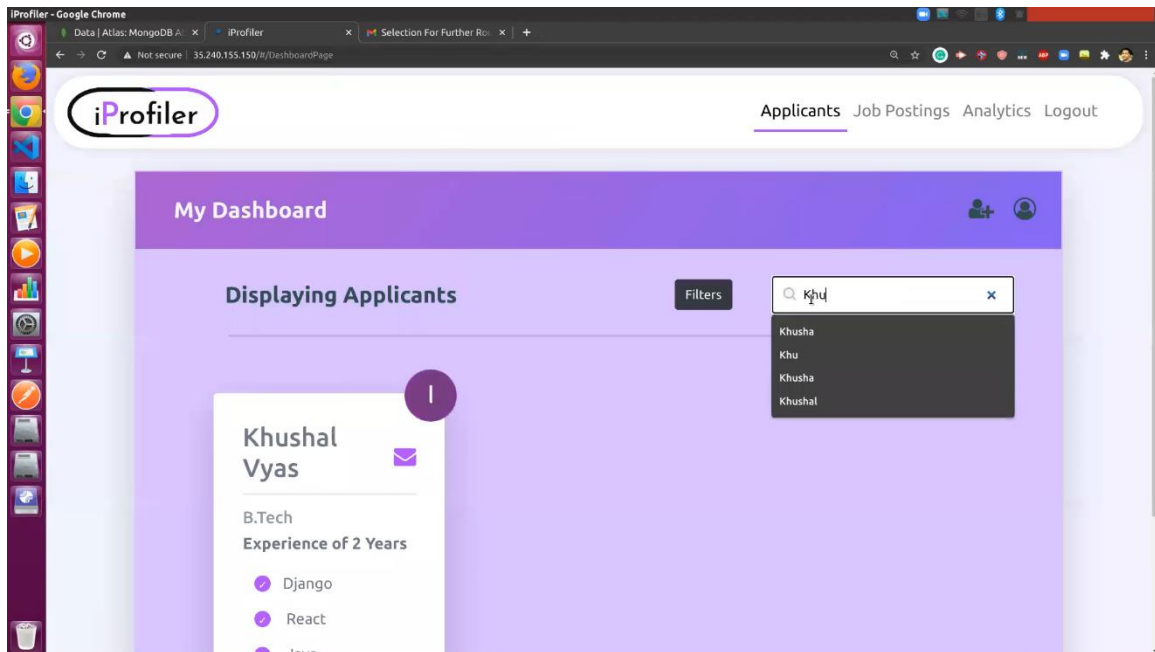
iProfiler - Google Chrome

Data | Atlas: MongoDB A ×
iProfiler ×
Selection For Further Ro ×
+

Not secure | 35.240.155.150/#/DashboardPage

iProfiler

Applicants Job Postings Analytics Logout

My Dashboard

Displaying Applicants

Filters

Khu ×

Khusha
Khu
Khusha
Khushal

I

Khushal Vyas

B.Tech
Experience of 2 Years

Django
React
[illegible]